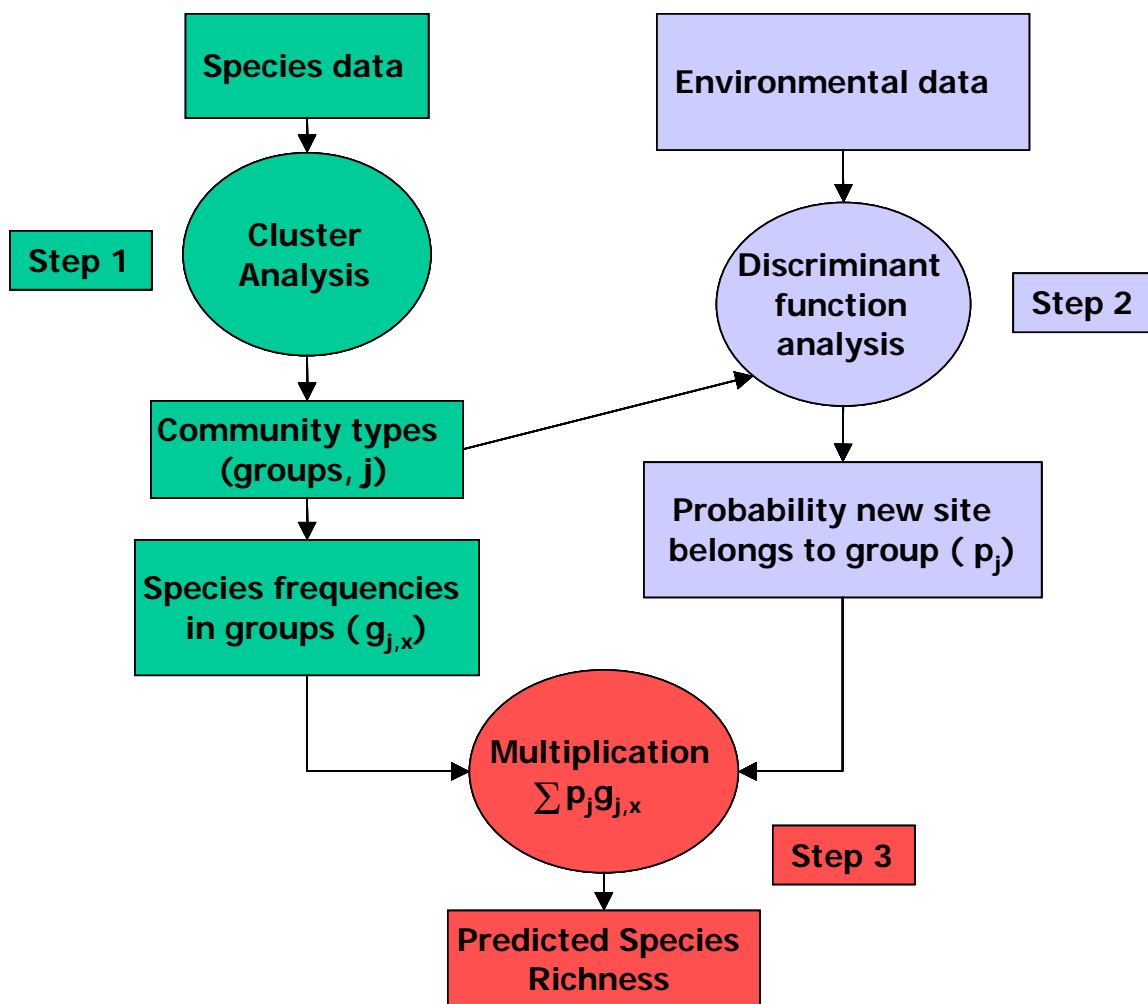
Species data

Environmental data

Step 1

Cluster Analysis

Discriminant function analysis

Step 2

Community types (groups, j)

Probability new site belongs to group ( $p_j$)

Species frequencies in groups ( $g_{j,x}$)

Multiplication $\sum p_j g_{j,x}$

Step 3

Predicted Species Richness